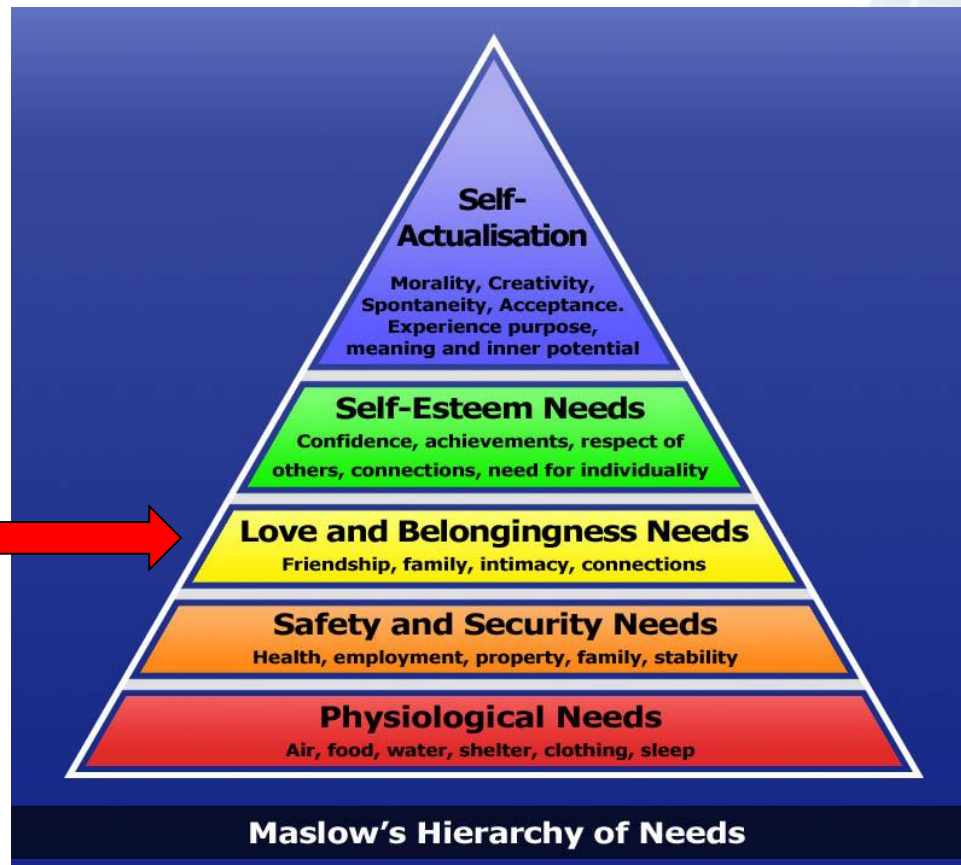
Self-Actualisation

Morality, Creativity, Spontaneity, Acceptance. Experience purpose, meaning and inner potential

Self-Esteem Needs

Confidence, achievements, respect of others, connections, need for individuality

Love and Belongingness Needs

Friendship, family, intimacy, connections

Safety and Security Needs

Health, employment, property, family, stability

Physiological Needs

Air, food, water, shelter, clothing, sleep

Maslow's Hierarchy of Needs